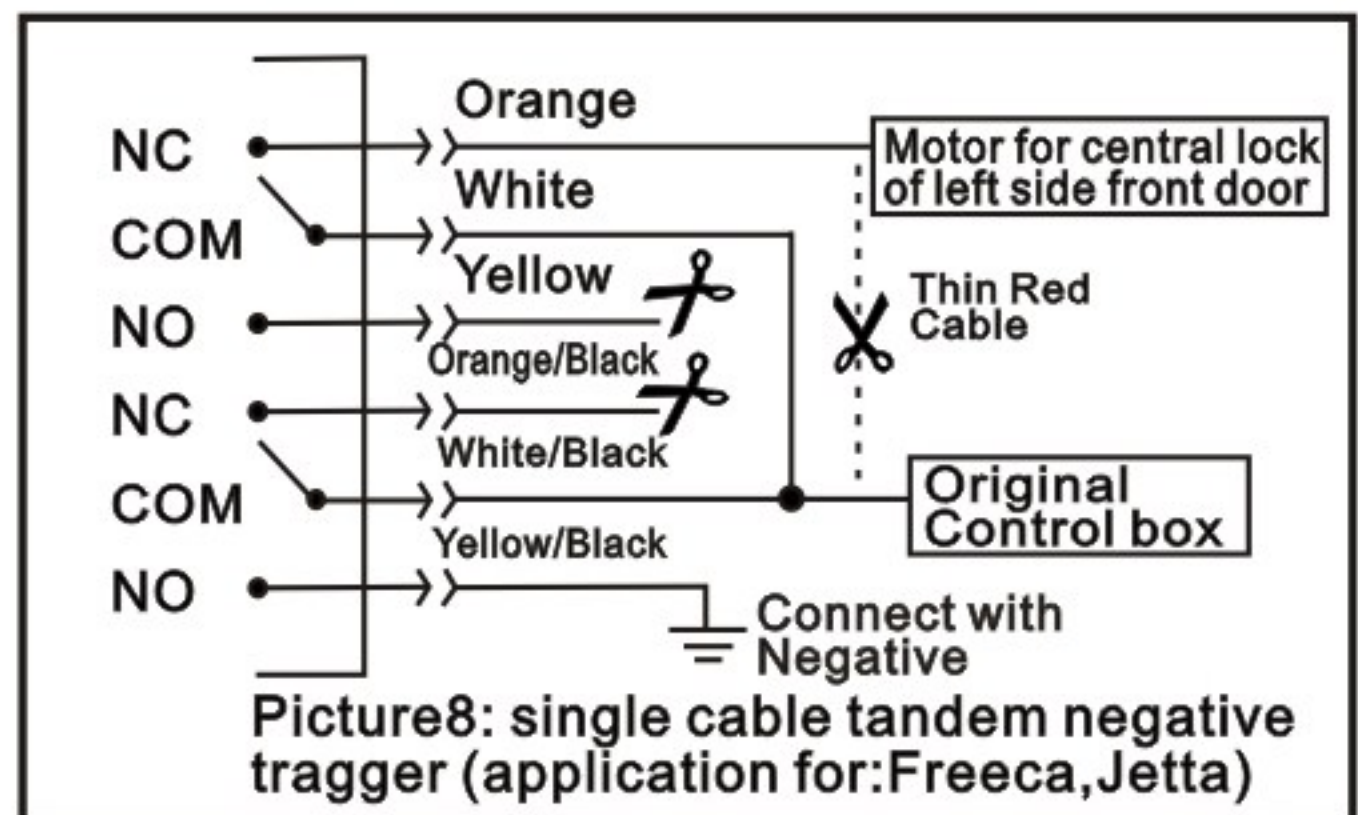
NC
COM
NO
NC
COM
NO

Orange
White
Yellow
Orange/Black
White/Black
Yellow/Black

Motor for central lock of left side front door

Thin Red Cable

Original Control box

Connect with Negative

Picture8: single cable tandem negative tragger (application for:Freeca,Jetta)